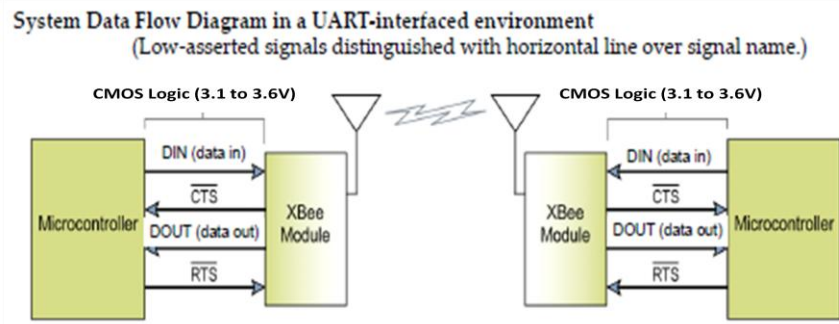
System Data Flow Diagram in a UART-interfaced environment
(Low-asserted signals distinguished with horizontal line over signal name.)

CMOS Logic (3.1 to 3.6V)

Microcontroller

DIN (data in)

$\overline{\text{CTS}}$

DOUT (data out)

$\overline{\text{RTS}}$

XBee Module

CMOS Logic (3.1 to 3.6V)

XBee Module

DIN (data in)

$\overline{\text{CTS}}$

DOUT (data out)

$\overline{\text{RTS}}$

Microcontroller